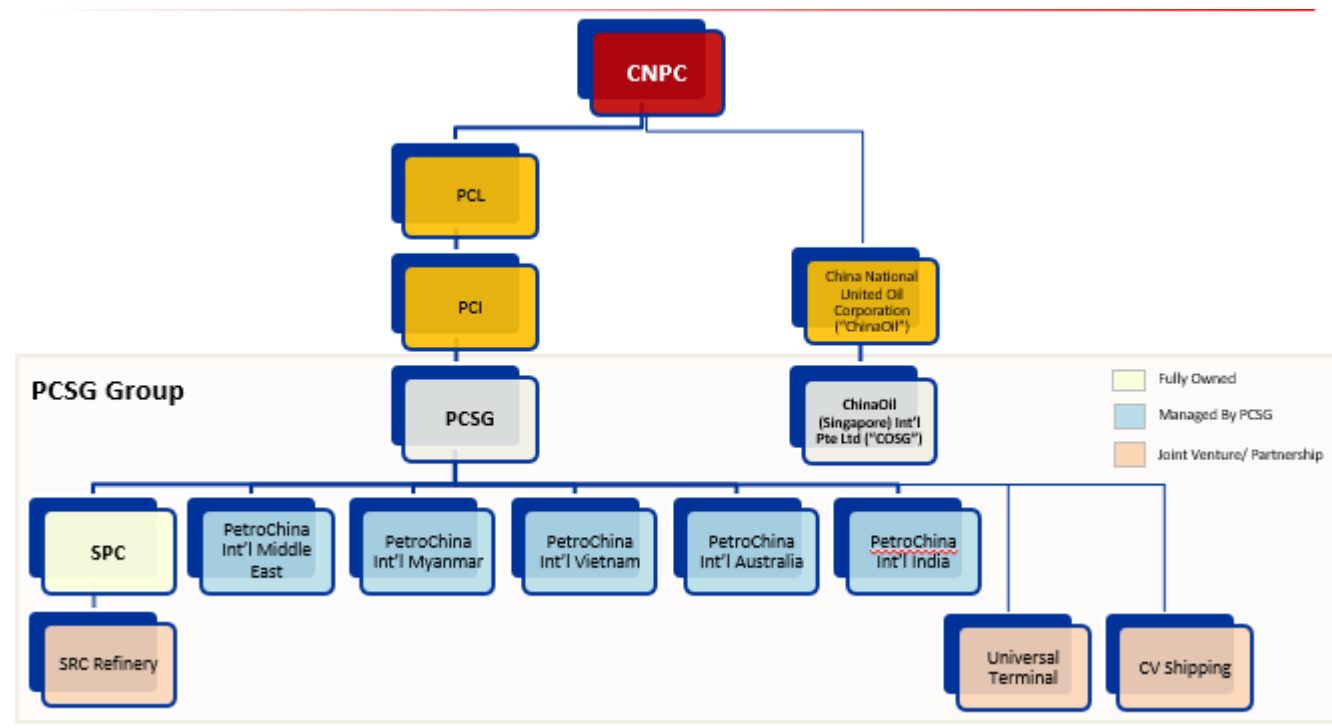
CNPC

PCL

PCI

China National United Oil Corporation ("ChinaOil")

PCSG Group

PCSG

ChinaOil (Singapore) Int'l Pte Ltd ("COSG")

Fully Owned

Managed By PCSG

Joint Venture/ Partnership

SPC

PetroChina Int'l Middle East

PetroChina Int'l Myanmar

PetroChina Int'l Vietnam

PetroChina Int'l Australia

PetroChina Int'l India

SRC Refinery

Universal Terminal

CV Shipping